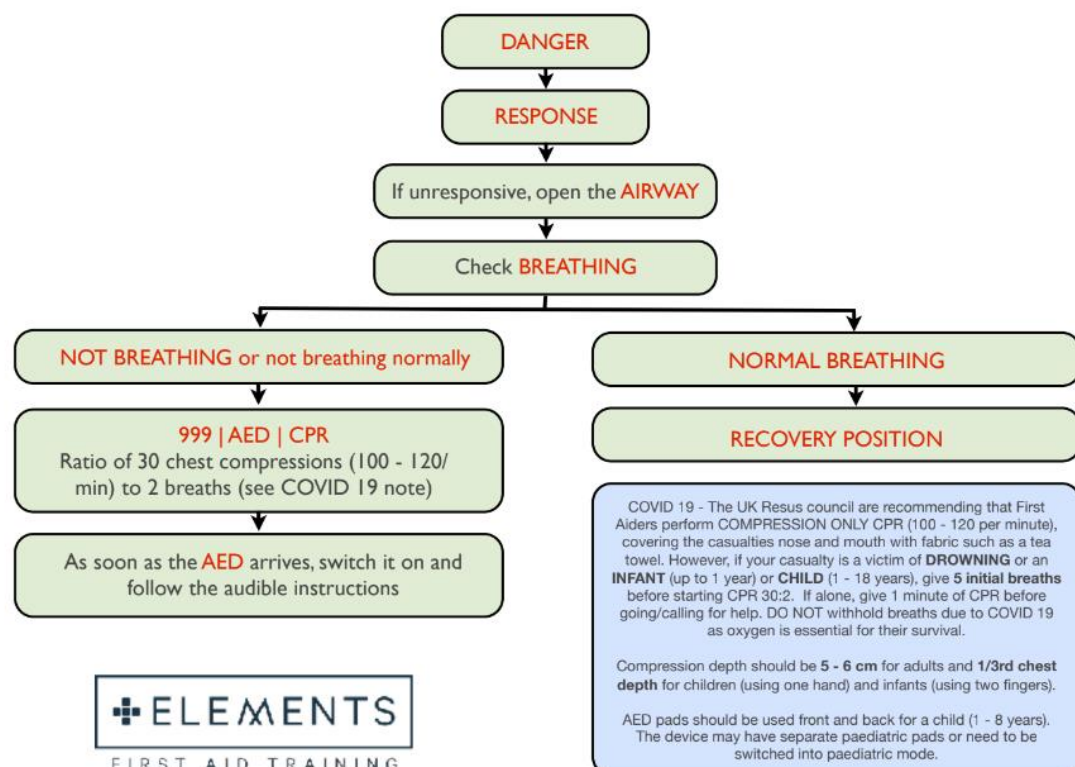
DANGER

RESPONSE

If unresponsive, open the AIRWAY

Check BREATHING

NOT BREATHING or not breathing normally

999 | AED | CPR
Ratio of 30 chest compressions (100 - 120/min) to 2 breaths (see COVID 19 note)

As soon as the AED arrives, switch it on and follow the audible instructions

NORMAL BREATHING

RECOVERY POSITION

COVID 19 - The UK Resus council are recommending that First Aiders perform COMPRESSION ONLY CPR (100 - 120 per minute), covering the casualties nose and mouth with fabric such as a tea towel. However, if your casualty is a victim of **DROWNING** or an **INFANT** (up to 1 year) or **CHILD** (1 - 18 years), give **5 initial breaths** before starting CPR 30:2. If alone, give 1 minute of CPR before going/calling for help. DO NOT withhold breaths due to COVID 19 as oxygen is essential for their survival.

Compression depth should be **5 - 6 cm** for adults and **1/3rd chest depth** for children (using one hand) and infants (using two fingers).

AED pads should be used front and back for a child (1 - 8 years). The device may have separate paediatric pads or need to be switched into paediatric mode.

ELEMENTS
FIRST AID TRAINING